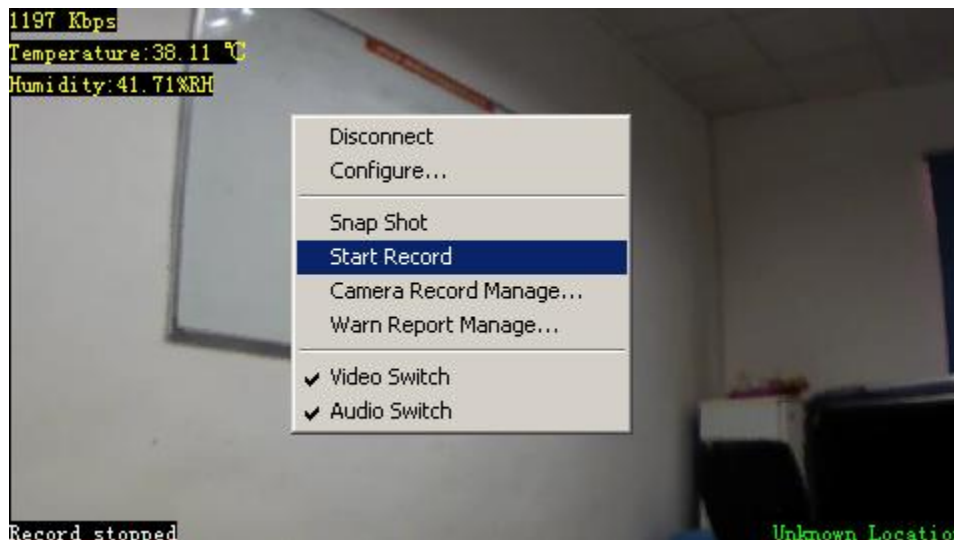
1197 Kbps
Temperature:38.11 ℃
Humidity:41.71%RH

Disconnect
Configure...

Snap Shot
Start Record
Camera Record Manage...
Warn Report Manage...

✔ Video Switch
✔ Audio Switch

Record stopped

Unknown Locatio